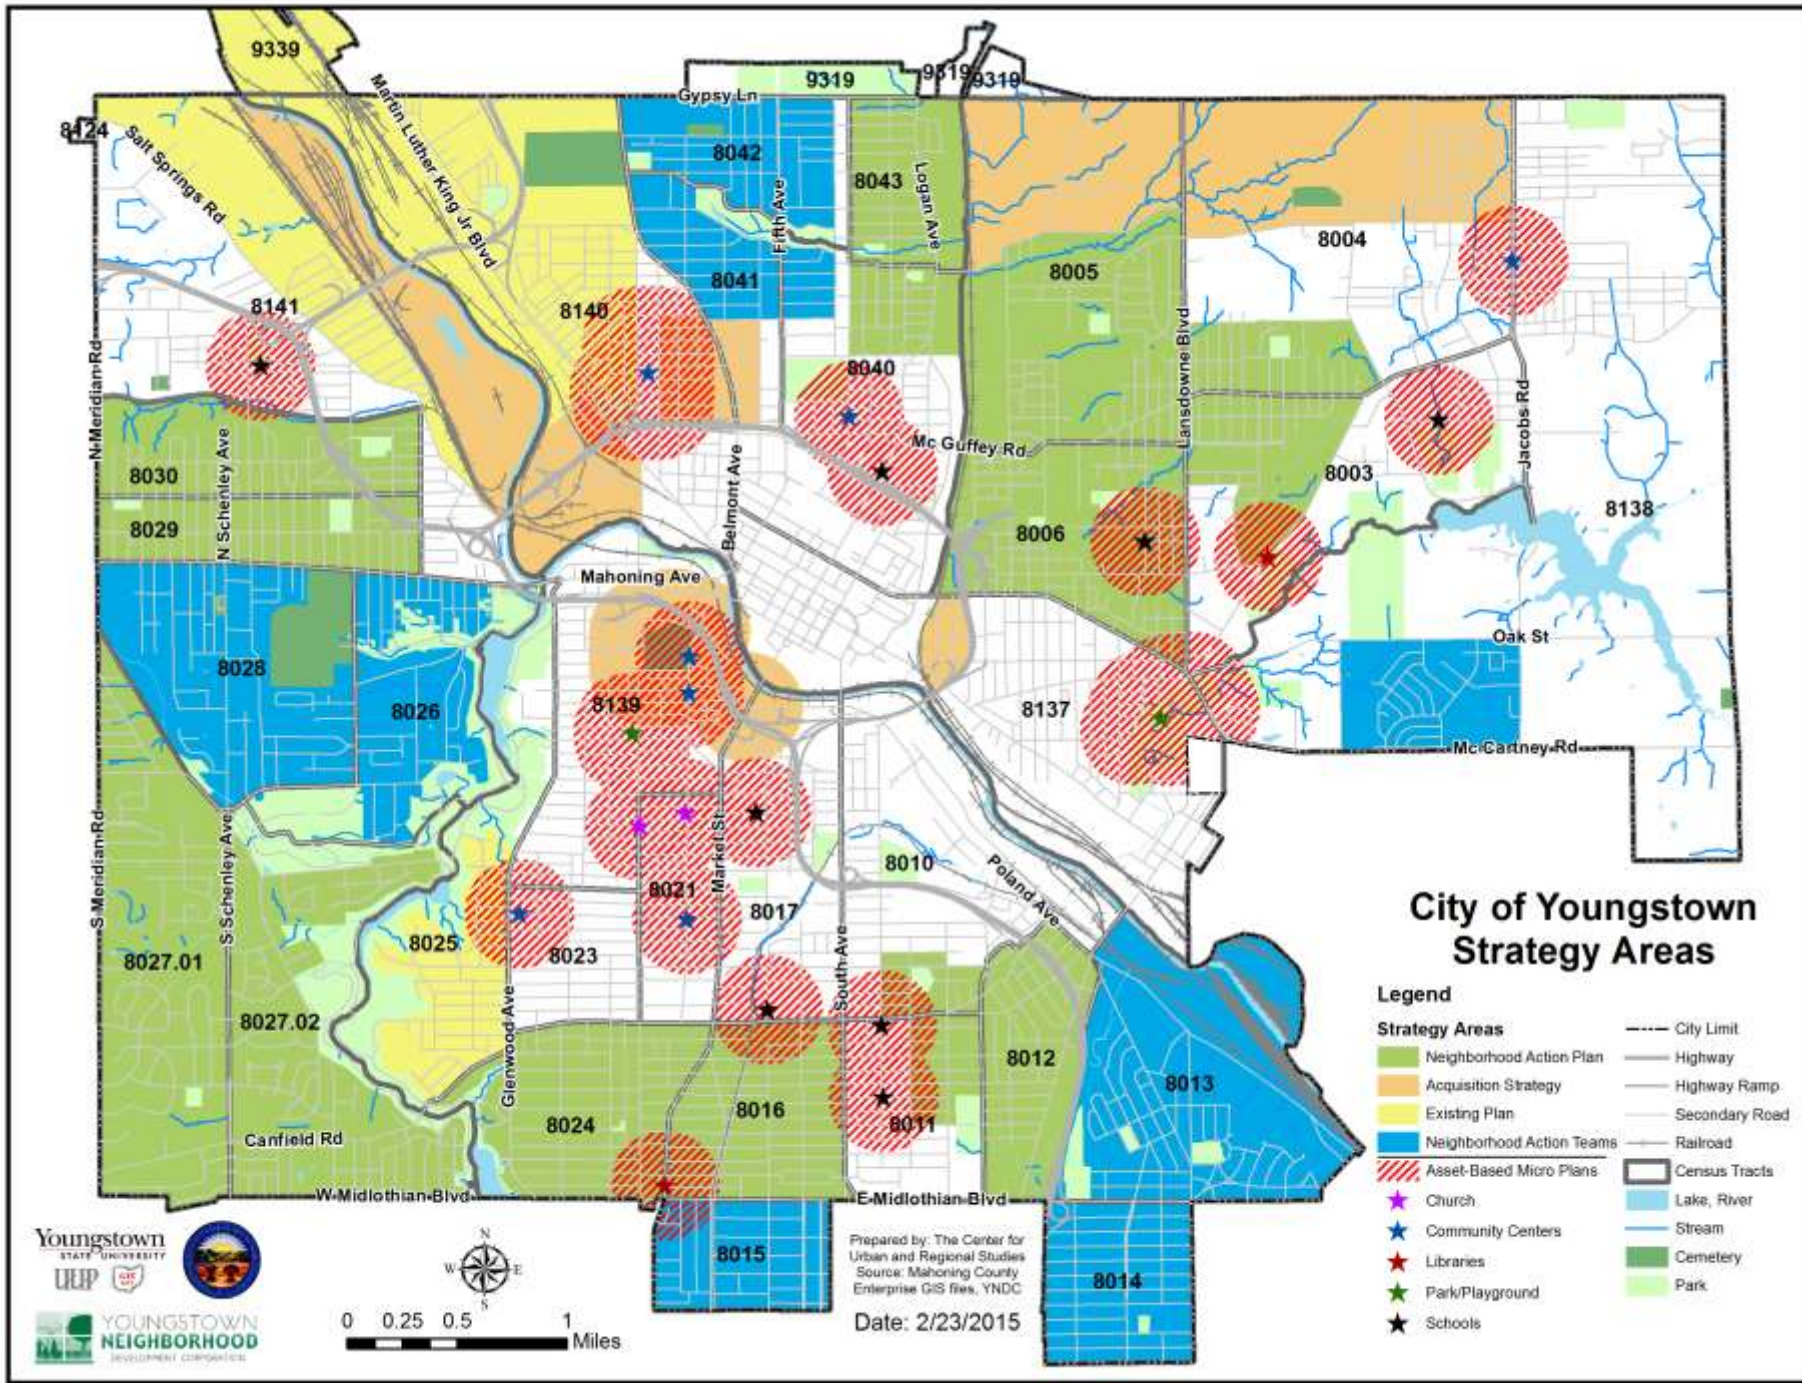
9339
9319
9319
9319
8124
Salt Springs Rd
Martin Luther King Jr Blvd
Gypsy Ln
8042
8043
Logan Ave
Fifth Ave
8041
8004
8005
8141
8140
8040
Mc Guffey Rd
N Meridian Rd
8030
N Schenley Ave
8029
Belmont Ave
Lansdowne Blvd
8003
Jacobs Rd
8138
8006
Mahoning Ave
Oak St
8028
8026
8139
8137
Mc Cartney Rd
S Meridian Rd
S Schenley Ave
8021
Market St
8010
Poland Ave
8017
8025
8023
8027.01
South Ave
8027.02
Glenwood Ave
8012
8013
8024
8016
8011
Canfield Rd
W Midlothian Blvd
E Midlothian Blvd
8015
8014

City of Youngstown Strategy Areas

Legend
Strategy Areas
Neighborhood Action Plan
Acquisition Strategy
Existing Plan
Neighborhood Action Teams
Asset-Based Micro Plans
Church
Community Centers
Libraries
Park/Playground
Schools
City Limit
Highway
Highway Ramp
Secondary Road
Railroad
Census Tracts
Lake, River
Stream
Cemetery
Park

Prepared by: The Center for Urban and Regional Studies
Source: Mahoning County Enterprise GIS files, YNDC

Date: 2/23/2015

0 0.25 0.5 1 Miles

N W E S

Youngstown State University
YOUNGSTOWN NEIGHBORHOOD DEVELOPMENT CORPORATION